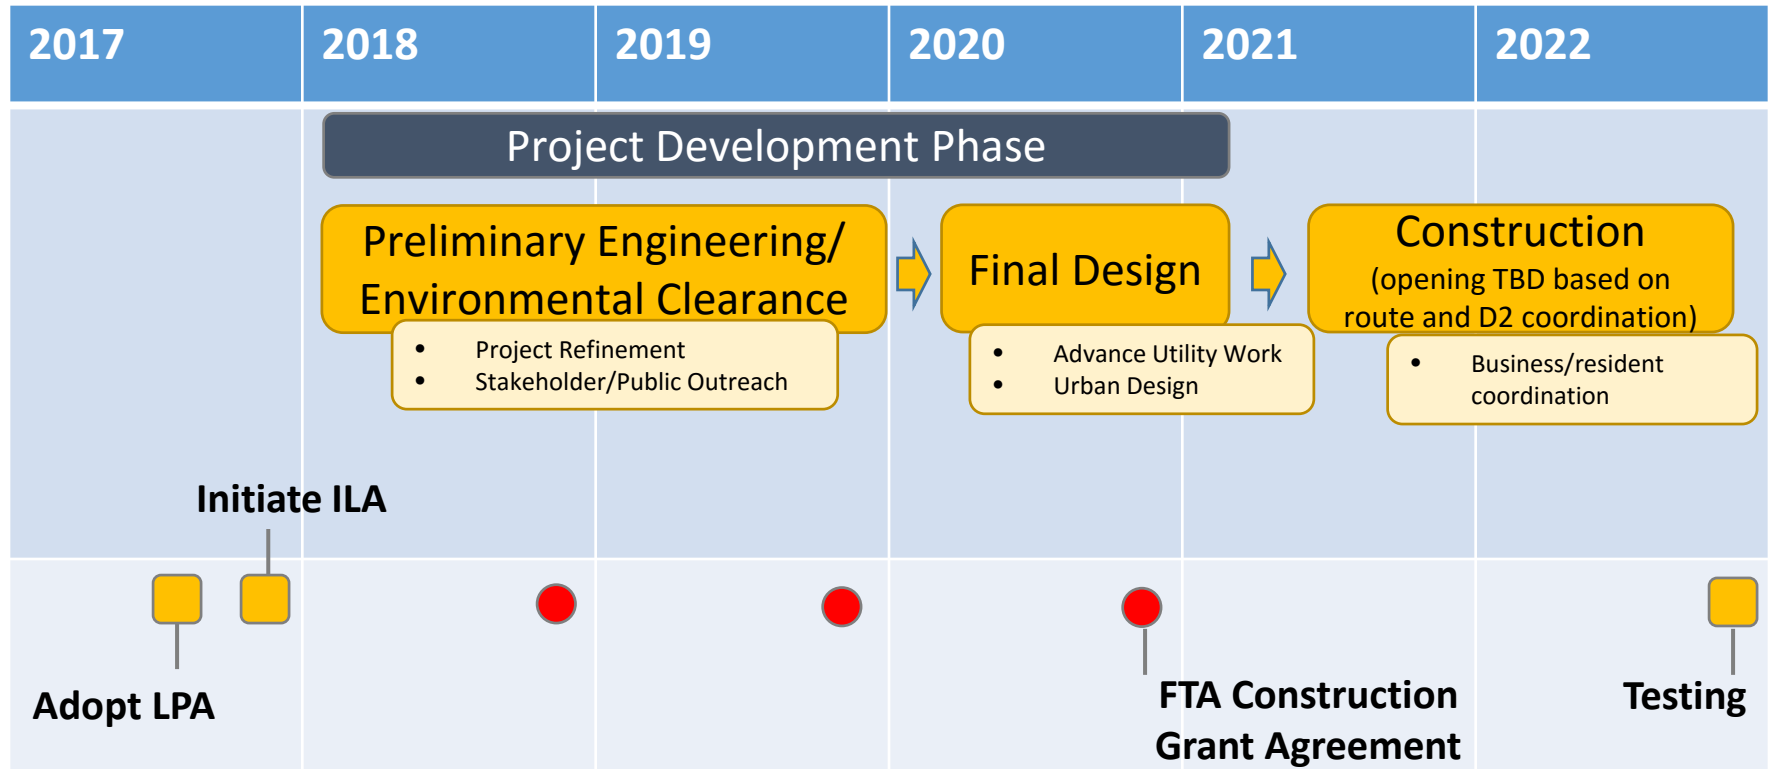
| 2017 | 2018 | 2019 | 2020 | 2021 | 2022 |
|---|---|---|---|---|---|

Project Development Phase

Preliminary Engineering/ Environmental Clearance

- Project Refinement
- Stakeholder/Public Outreach

Final Design

- Advance Utility Work
- Urban Design

Construction (opening TBD based on route and D2 coordination)

- Business/resident coordination

Initiate ILA

Adopt LPA

FTA Construction Grant Agreement

Testing